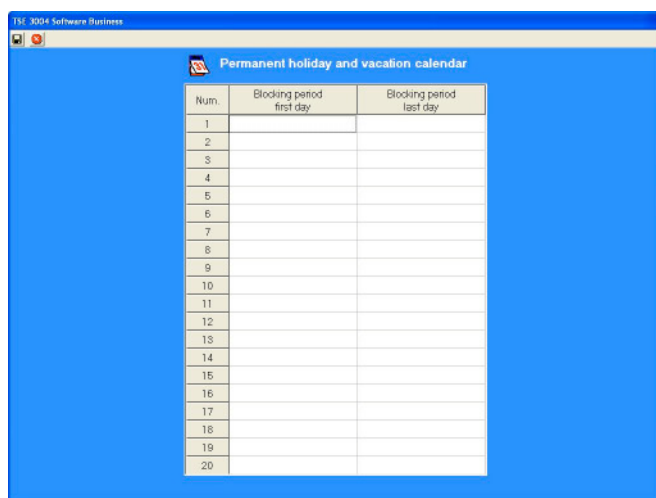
TSE 3004 Software Business

Permanent holiday and vacation calendar

| Num. | Blocking period first day | Blocking period last day |
|---|---|---|
| 1 | | |
| 2 | | |
| 3 | | |
| 4 | | |
| 5 | | |
| 6 | | |
| 7 | | |
| 8 | | |
| 9 | | |
| 10 | | |
| 11 | | |
| 12 | | |
| 13 | | |
| 14 | | |
| 15 | | |
| 16 | | |
| 17 | | |
| 18 | | |
| 19 | | |
| 20 | | |